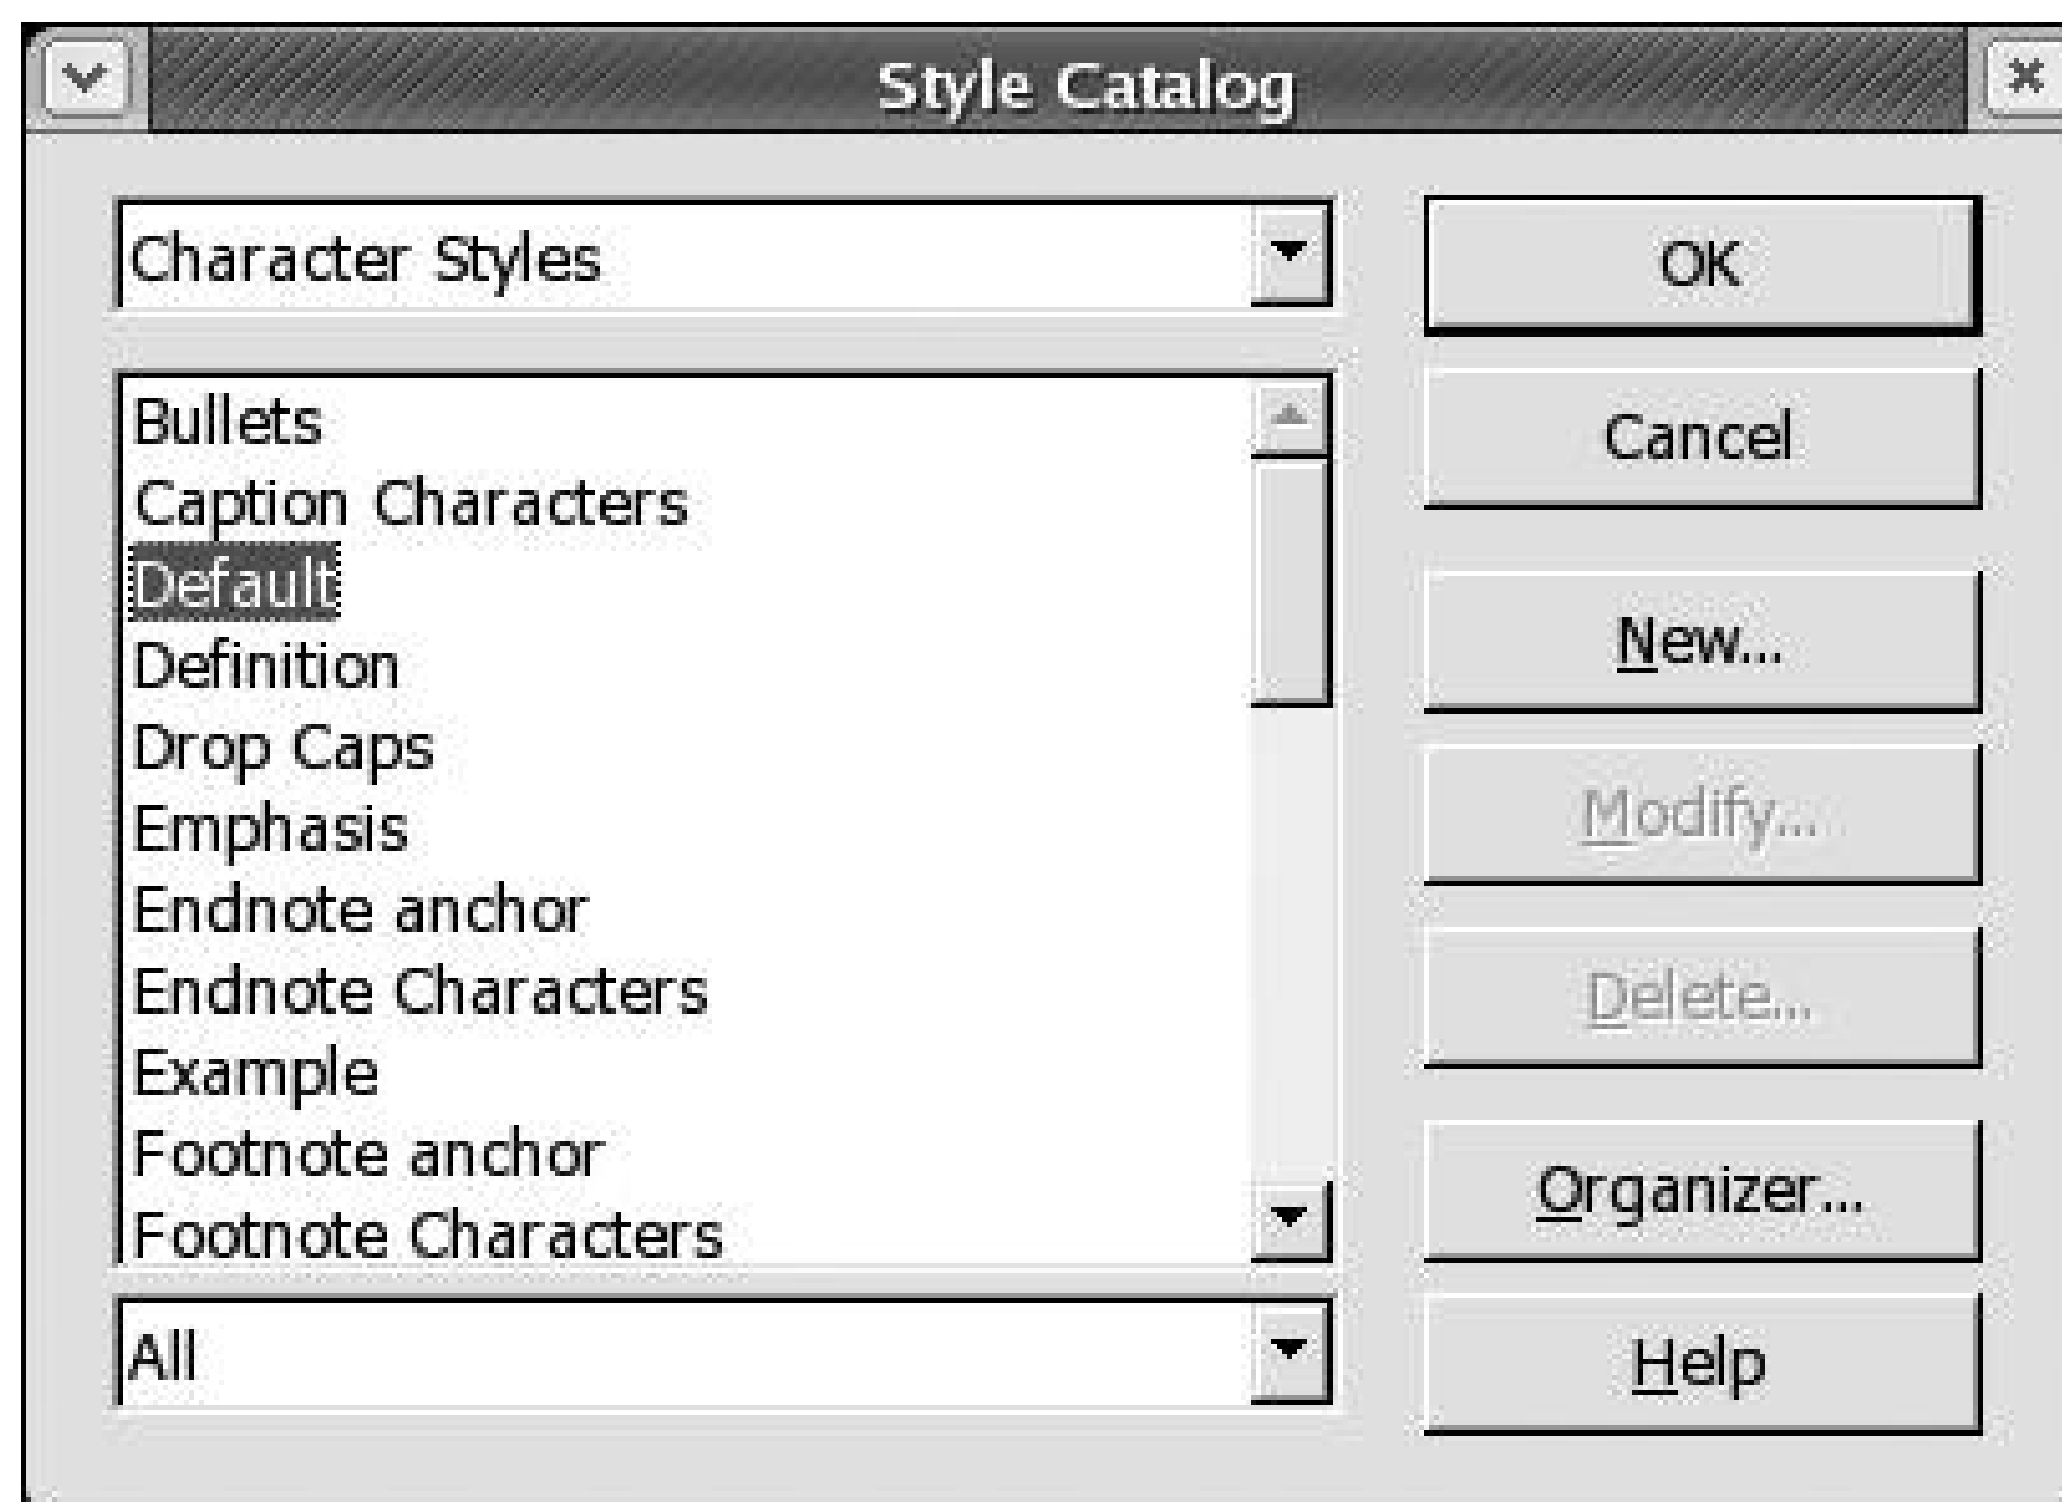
Style Catalog

Character Styles

Bullets
Caption Characters
Default
Definition
Drop Caps
Emphasis
Endnote anchor
Endnote Characters
Example
Footnote anchor
Footnote Characters

All

OK

Cancel

New...

Modify...

Delete...

Organizer...

Help